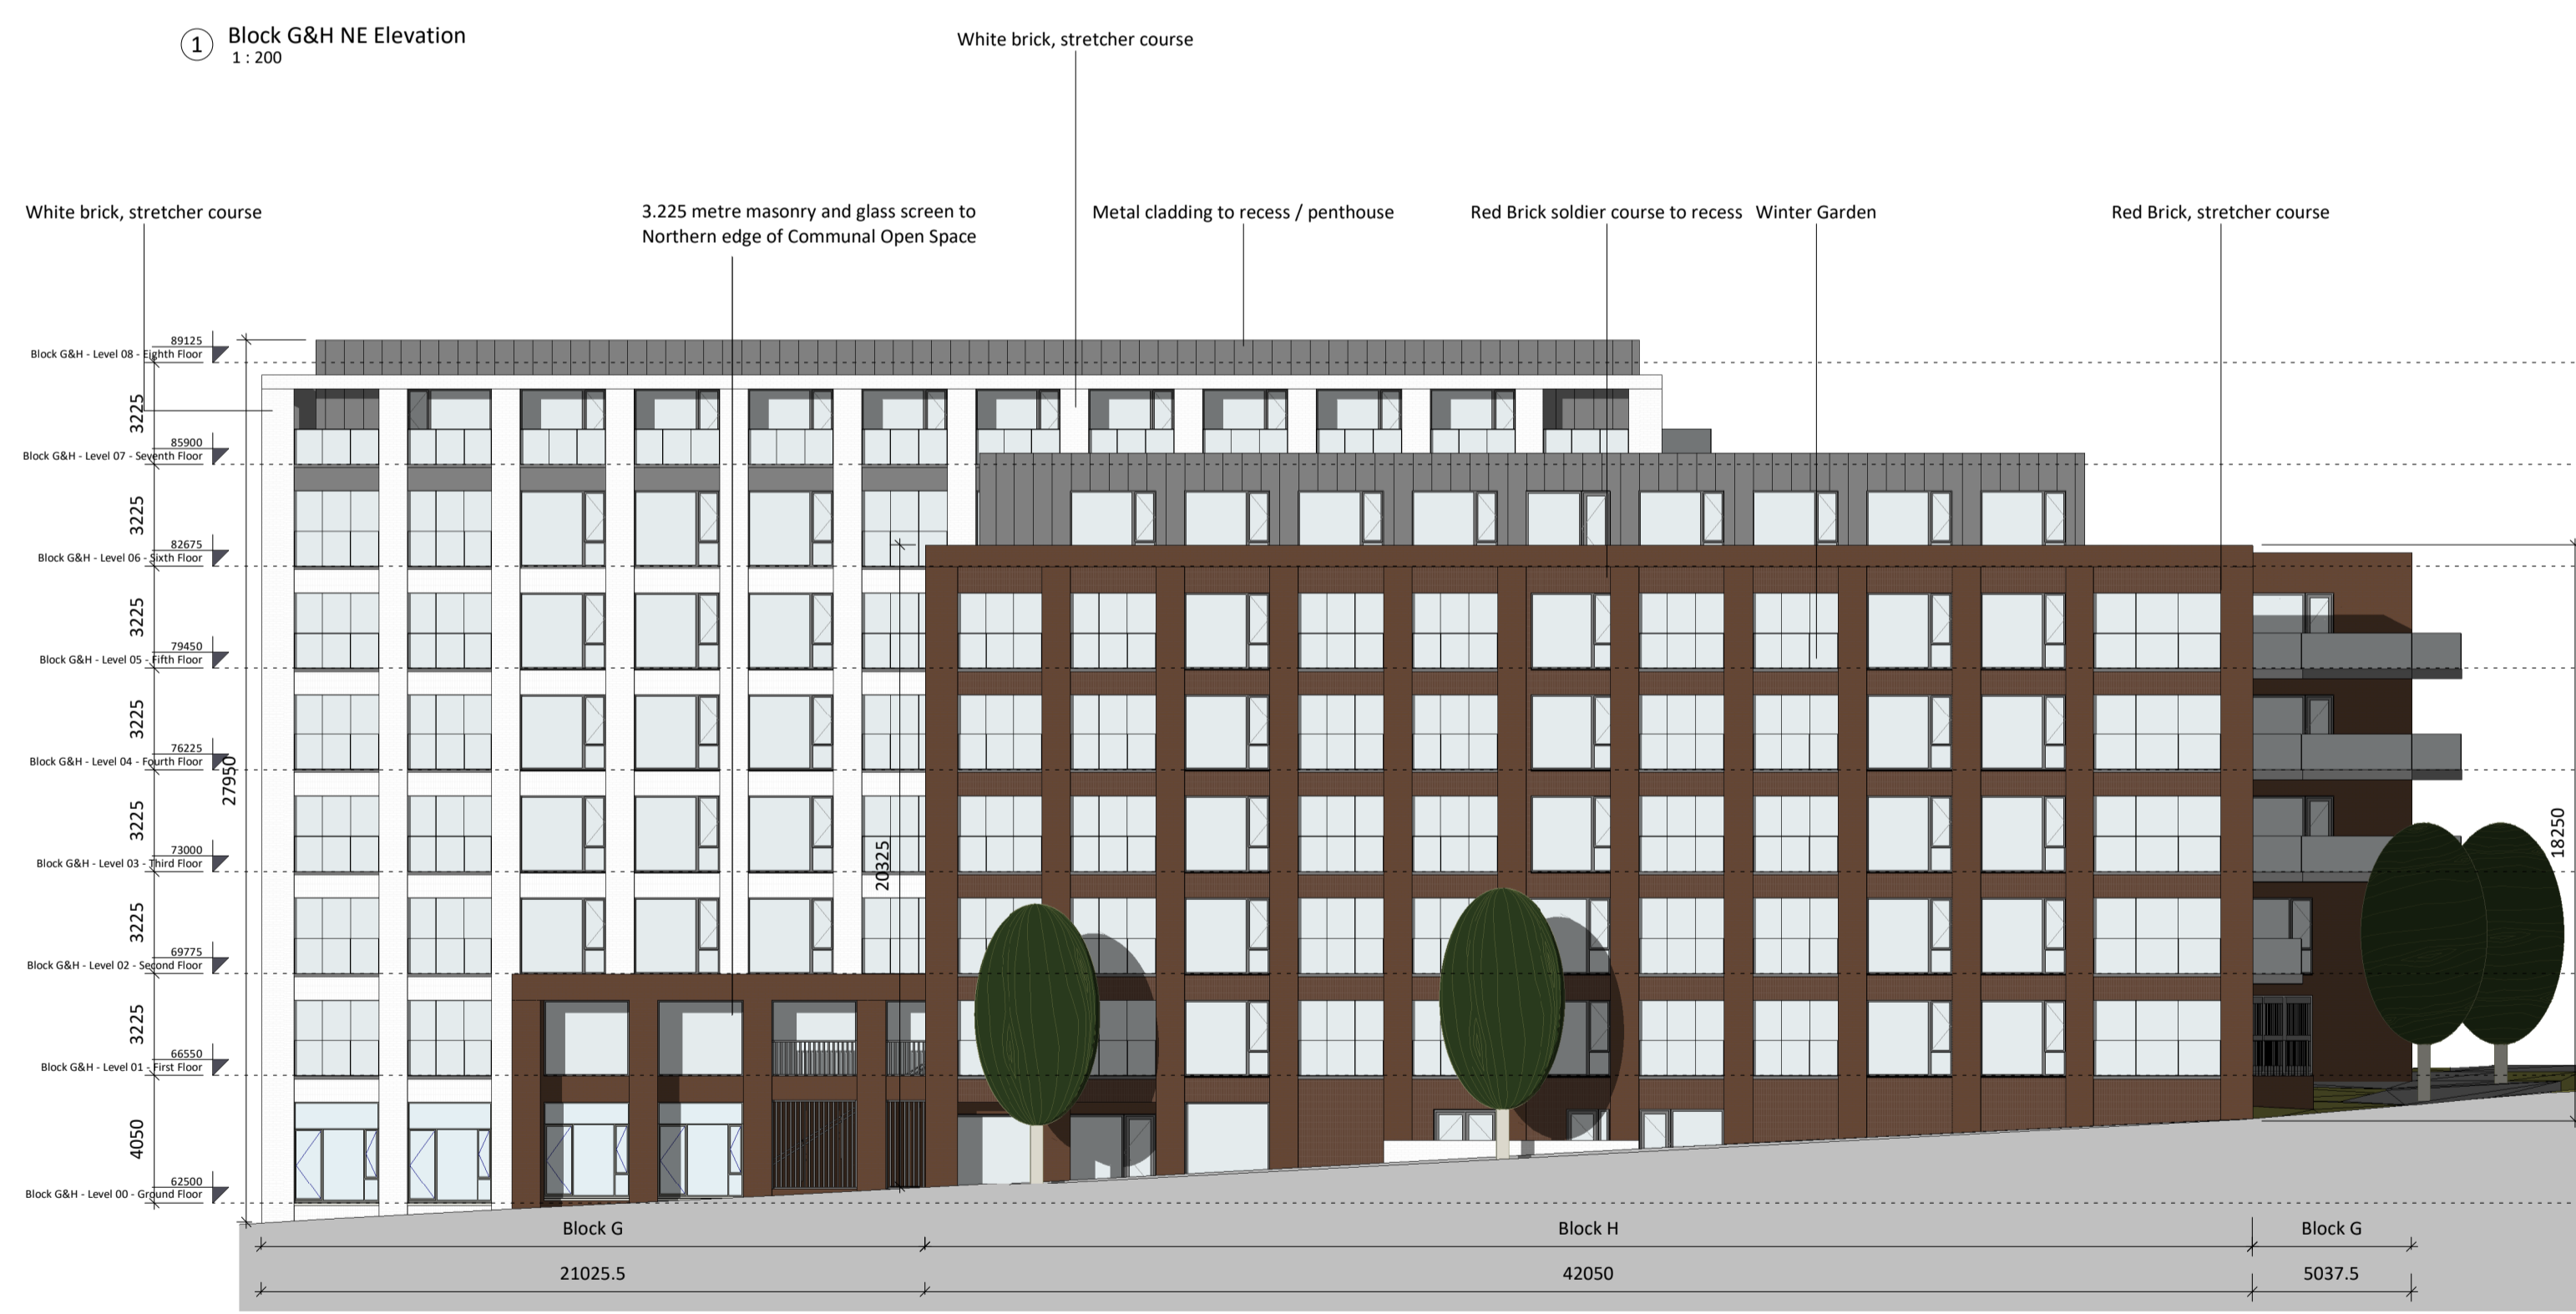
1 Block G&H NE Elevation
1 : 200

White brick, stretcher course

White brick, stretcher course

3.225 metre masonry and glass screen to Northern edge of Communal Open Space

Metal cladding to recess / penthouse

Red Brick soldier course to recess

Winter Garden

Red Brick, stretcher course

89125
Block G&H - Level 08 - Eighth Floor
3225
85900
Block G&H - Level 07 - Seventh Floor
3225
82675
Block G&H - Level 06 - Sixth Floor
3225
79450
Block G&H - Level 05 - Fifth Floor
3225
76225
Block G&H - Level 04 - Fourth Floor
3225
73000
Block G&H - Level 03 - Third Floor
3225
69775
Block G&H - Level 02 - Second Floor
3225
66550
Block G&H - Level 01 - First Floor
4050
62500
Block G&H - Level 00 - Ground Floor

27950
20325
18250

Block G
Block H
Block G
21025.5
42050
5037.5